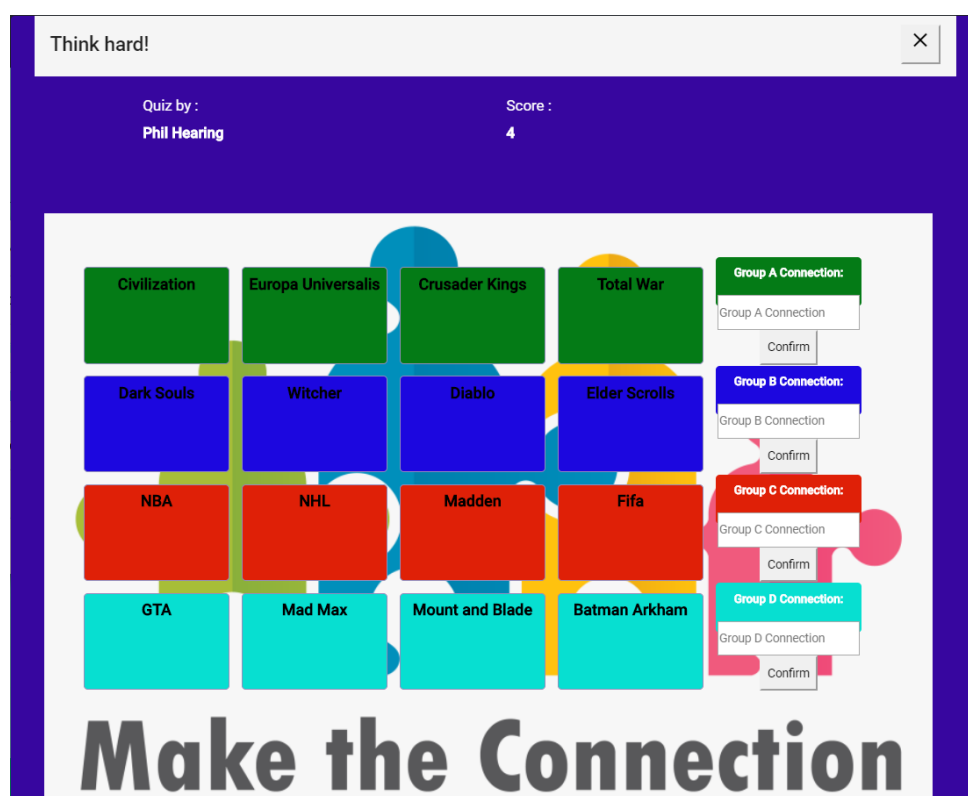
Think hard!

×

Quiz by :
Phil Hearing

Score :
4

| Civilization | Europa Universalis | Crusader Kings | Total War |
|---|---|---|---|
| Dark Souls | Witcher | Diablo | Elder Scrolls |
| NBA | NHL | Madden | Fifa |
| GTA | Mad Max | Mount and Blade | Batman Arkham |

Group A Connection:
Group A Connection
Confirm

Group B Connection:
Group B Connection
Confirm

Group C Connection:
Group C Connection
Confirm

Group D Connection:
Group D Connection
Confirm

Make the Connection